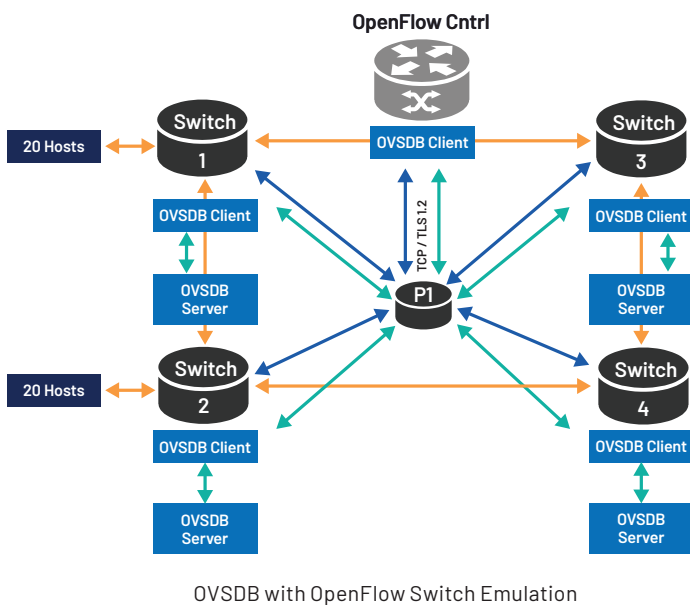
OpenFlow Cntrl

OVSDB Client

20 Hosts

Switch
1

OVSDB Client

OVSDB
Server

Switch
3

OVSDB Client

OVSDB
Server

TCP / TLS 1.2

P1

20 Hosts

Switch
2

OVSDB Client

OVSDB
Server

Switch
4

OVSDB Client

OVSDB
Server

OVSDB with OpenFlow Switch Emulation